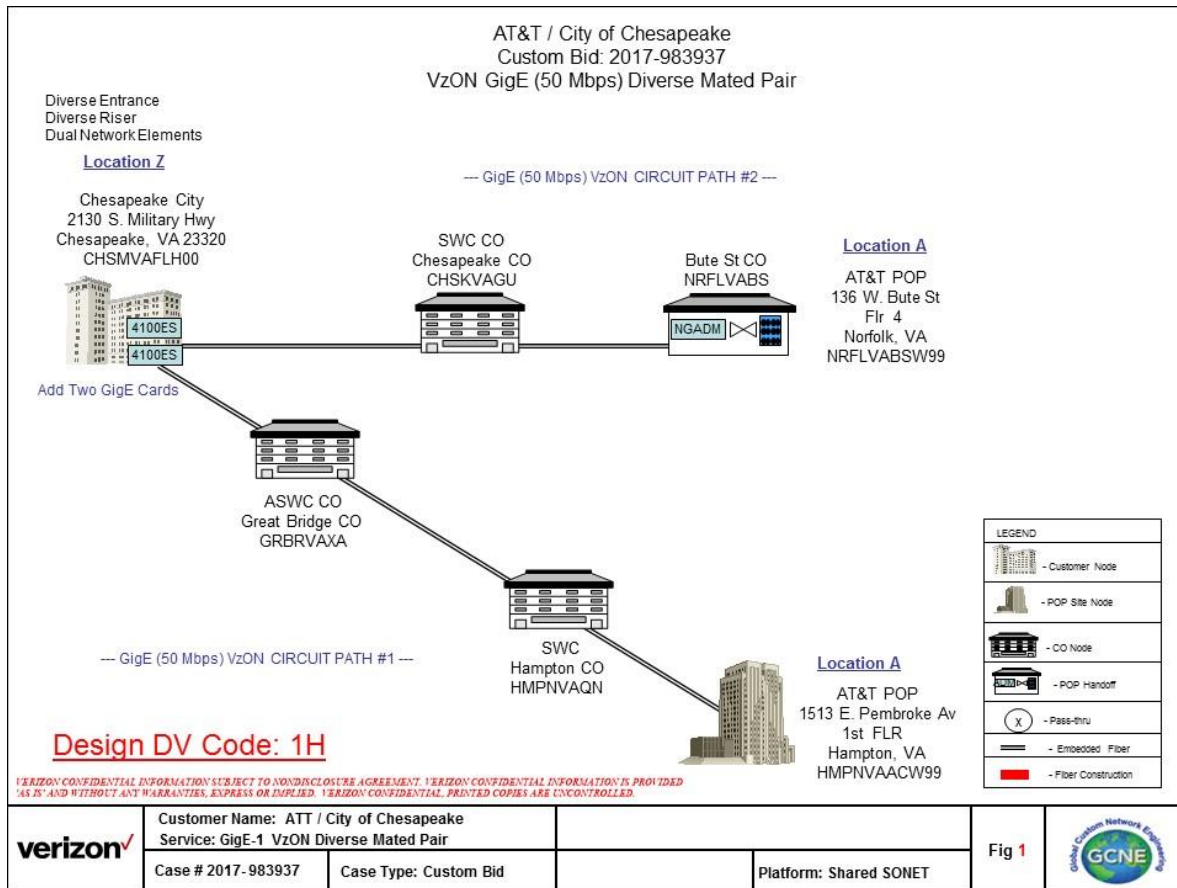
AT&T / City of Chesapeake
Custom Bid: 2017-983937
VzON GigE (50 Mbps) Diverse Mated Pair

Diverse Entrance
Diverse Riser
Dual Network Elements

Location Z

Chesapeake City
2130 S. Military Hwy
Chesapeake, VA 23320
CHSMVAFLH00

4100ES
4100ES

Add Two GigE Cards

--- GigE (50 Mbps) VzON CIRCUIT PATH #2 ---

SWC CO
Chesapeake CO
CHSKVAGU

Bute St CO
NRFLVABS

NGADM

Location A

AT&T POP
136 W. Bute St
Flr 4
Norfolk, VA
NRFLVABSW99

ASWC CO
Great Bridge CO
GRBRVAXA

SWC
Hampton CO
HMPNVAQN

--- GigE (50 Mbps) VzON CIRCUIT PATH #1 ---

Location A

AT&T POP
1513 E. Pembroke Av
1st FLR
Hampton, VA
HMPNVAACW99

LEGEND
- Customer Node
- POP Site Node
- CO Node
- POP Handoff
X - Pass-thru
- Embedded Fiber
- Fiber Construction

Design DV Code: 1H

VERIZON CONFIDENTIAL INFORMATION SUBJECT TO NONDISCLOSURE AGREEMENT. VERIZON CONFIDENTIAL INFORMATION IS PROVIDED 'AS IS' AND WITHOUT ANY WARRANTIES, EXPRESS OR IMPLIED. VERIZON CONFIDENTIAL. PRINTED COPIES ARE UNCONTROLLED.

verizon✓

Customer Name: ATT / City of Chesapeake
Service: GigE-1 VzON Diverse Mated Pair

Case # 2017-983937
Case Type: Custom Bid
Platform: Shared SONET

Fig 1

Global Custom Network Engineering
GCNE